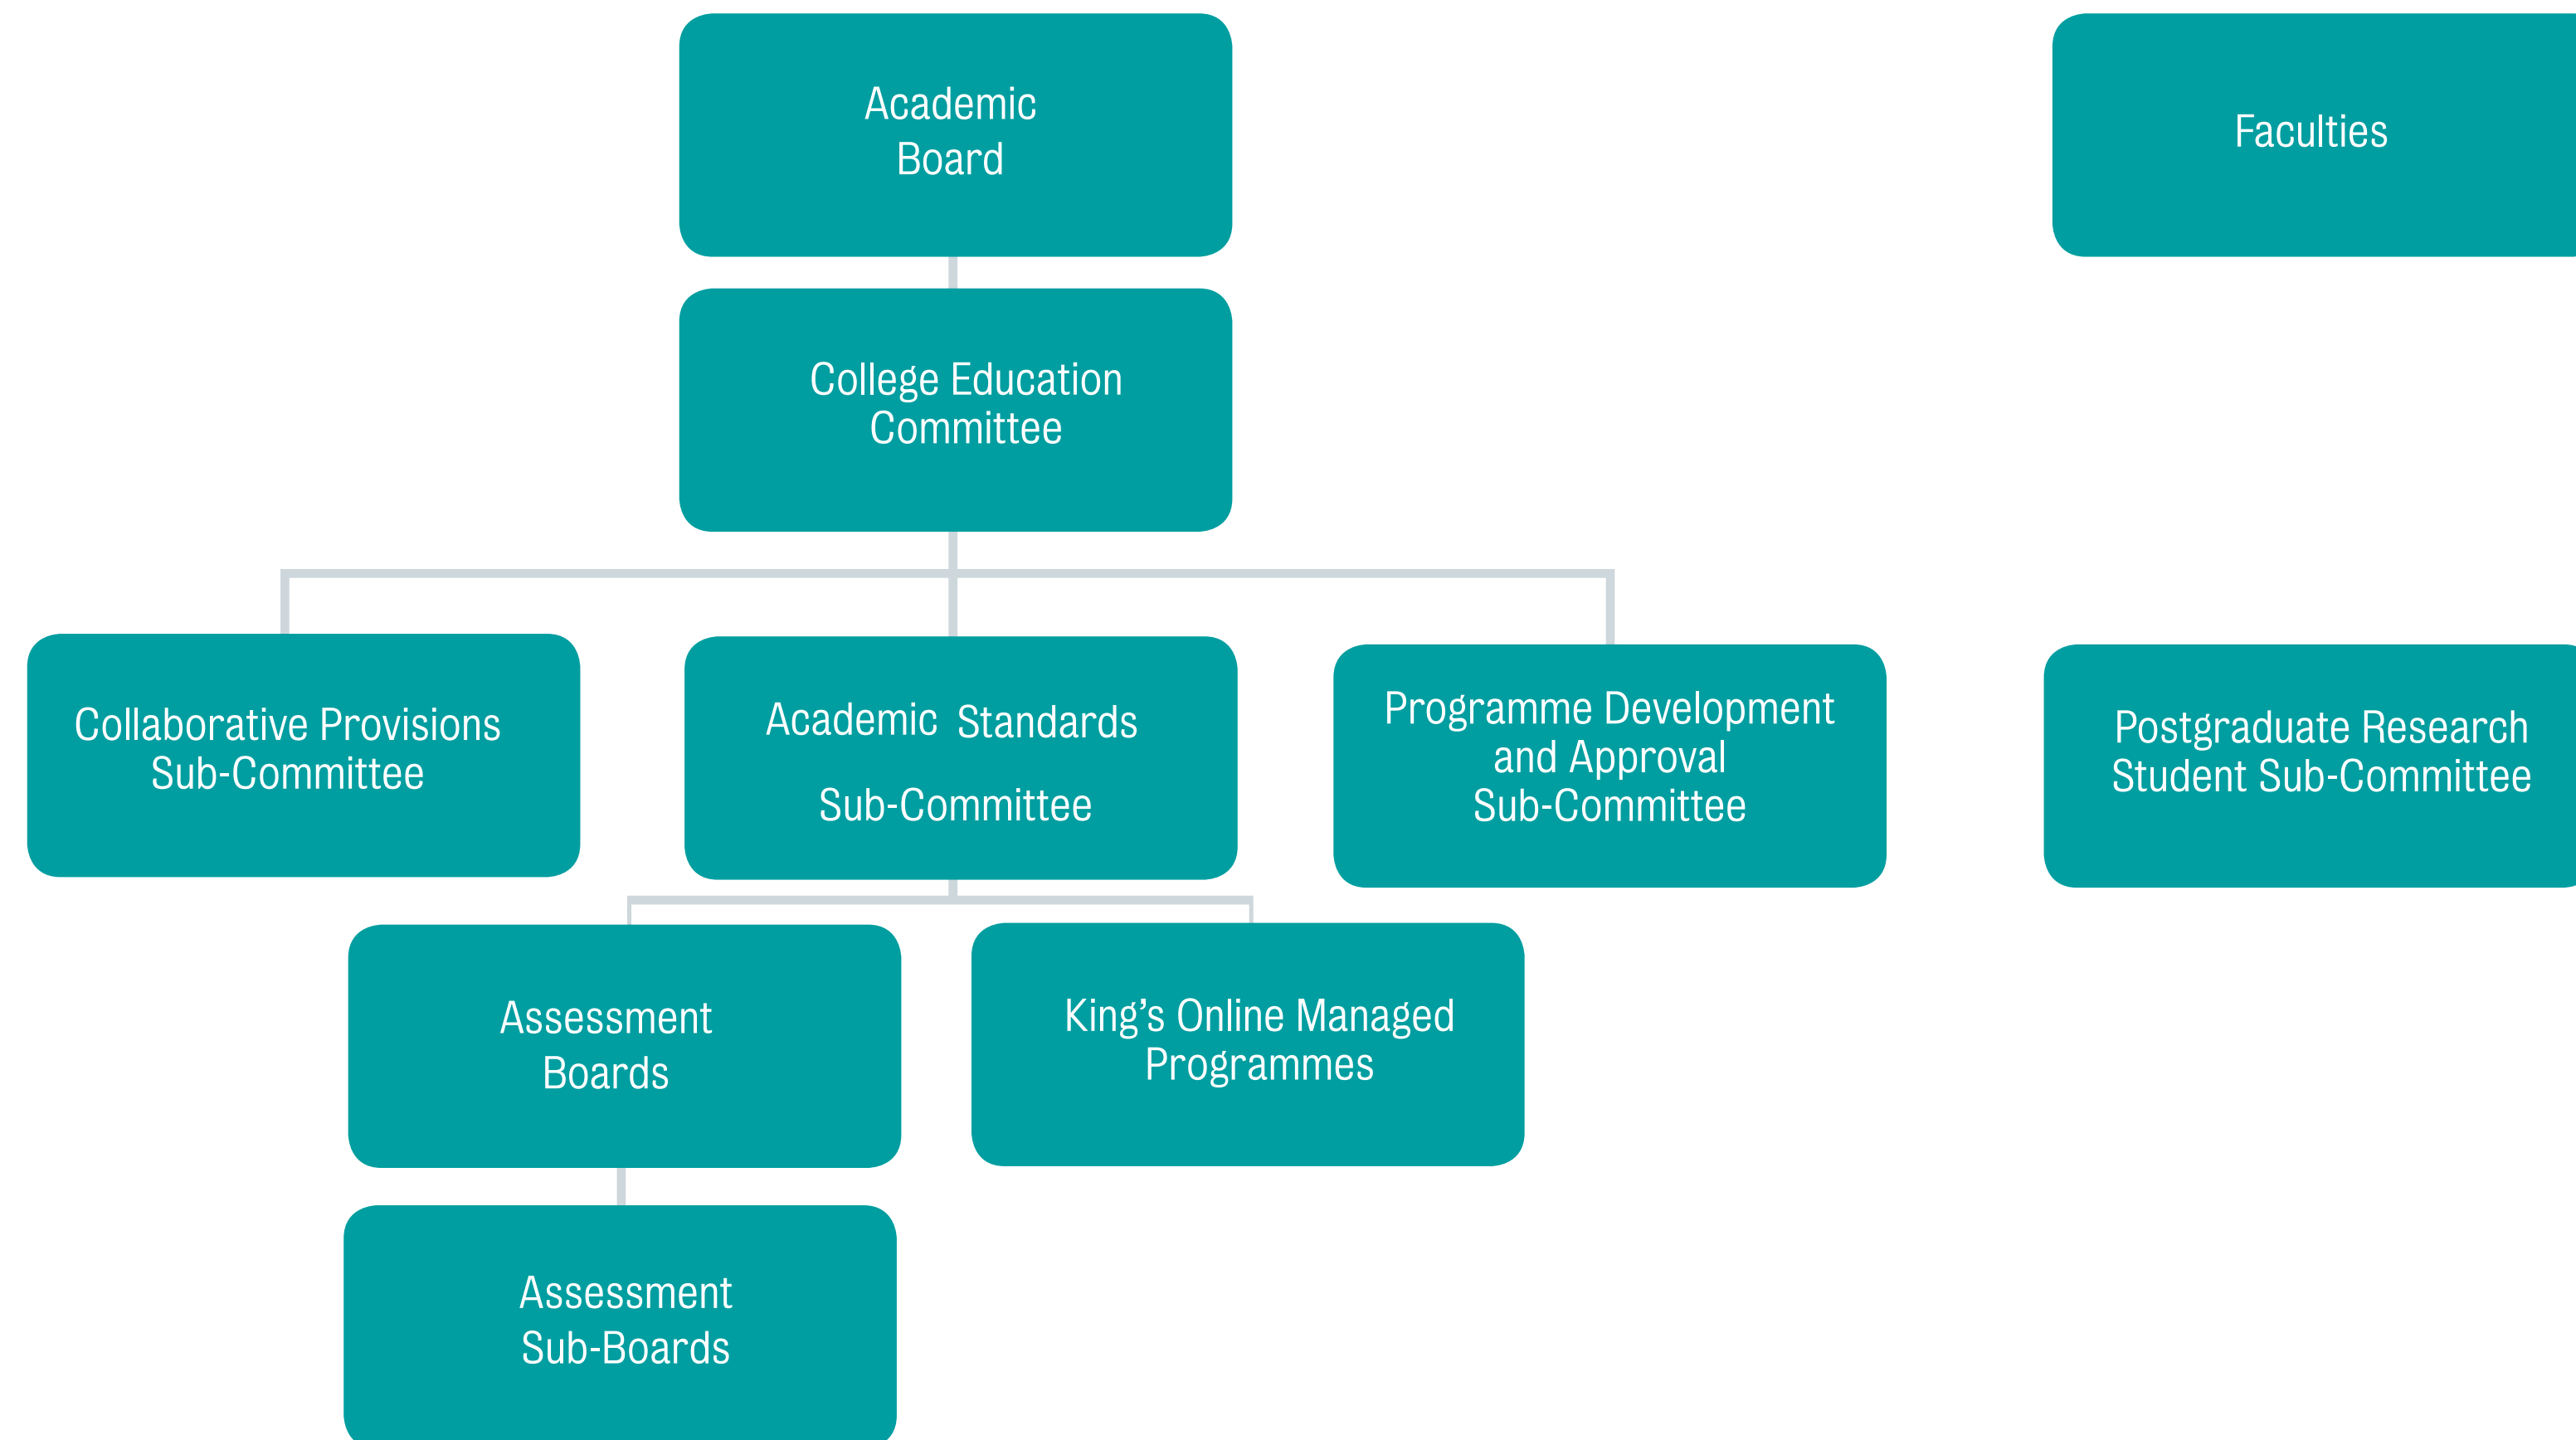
Academic Board

Faculties

College Education Committee

Collaborative Provisions Sub-Committee

Academic Standards

Sub-Committee

Programme Development and Approval Sub-Committee

Postgraduate Research Student Sub-Committee

Assessment Boards

King’s Online Managed Programmes

Assessment Sub-Boards